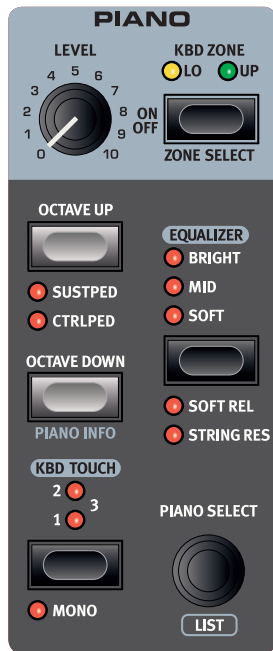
PIANO

LEVEL
0 1 2 3 4 5 6 7 8 9 10
ON
OFF

KBD ZONE
LO UP
ZONE SELECT

OCTAVE UP
SUSTPED
CTRLPED

OCTAVE DOWN
PIANO INFO

KBD TOUCH
2 3
1

MONO

EQUALIZER
BRIGHT
MID
SOFT

SOFT REL
STRING RES

PIANO SELECT
LIST